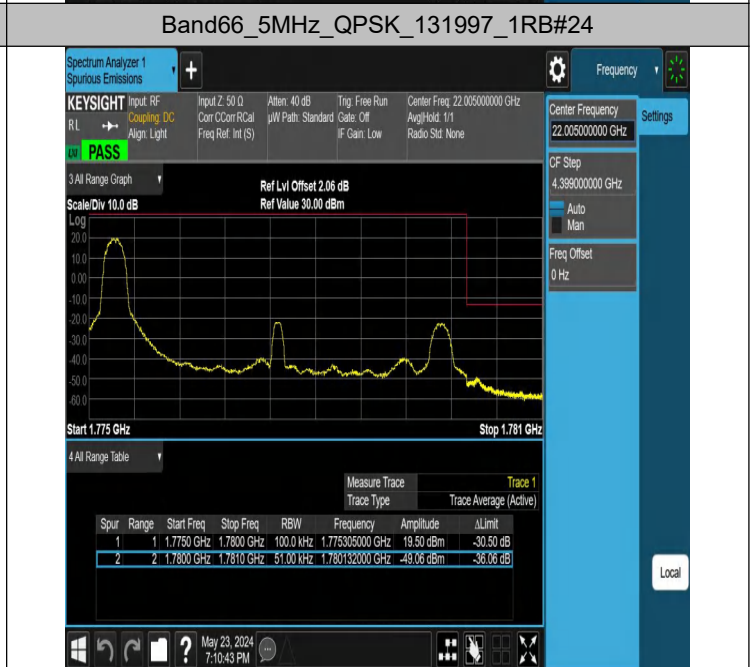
Band66_5MHz_QPSK_131997_1RB#24

Spectrum Analyzer 1
Spurious Emissions

Frequency

KEYSIGHT Input: RF
Coupling: DC
Align: Light
RL
PASS

Input Z: 50 Ω
Corr CCorr RCal
Freq Ref: Int (S)

Atten: 40 dB
µW Path: Standard

Trig: Free Run
Gate: Off
IF Gain: Low

Center Freq: 22.005000000 GHz
Avg|Hold: 1/1
Radio Std: None

Center Frequency
22.005000000 GHz

Settings

CF Step
4.399000000 GHz
Auto
Man

Freq Offset
0 Hz

3 All Range Graph

Ref Lvl Offset 2.06 dB
Ref Value 30.00 dBm

Scale/Div 10.0 dB
Log
20.0
10.0
0.00
-10.0
-20.0
-30.0
-40.0
-50.0
-60.0

Start 1.775 GHz
Stop 1.781 GHz

4 All Range Table

| Measure Trace | Trace 1 |
|---|---|
| Trace Type | Trace Average (Active) |

| Spur | Range | Start Freq | Stop Freq | RBW | Frequency | Amplitude | ΔLimit |
|---|---|---|---|---|---|---|---|
| 1 | 1 | 1.7750 GHz | 1.7800 GHz | 100.0 kHz | 1.775305000 GHz | 19.50 dBm | -30.50 dB |
| 2 | 2 | 1.7800 GHz | 1.7810 GHz | 51.00 kHz | 1.780132000 GHz | -49.06 dBm | -36.06 dB |

Local

May 23, 2024
7:10:43 PM